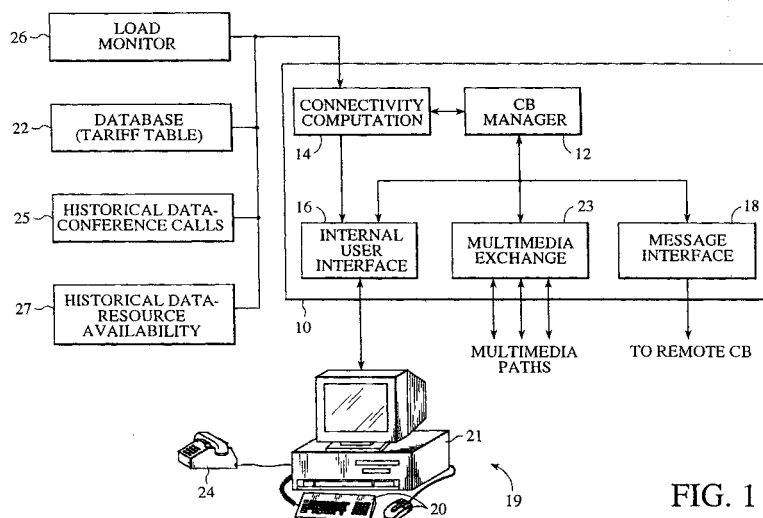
26
LOAD MONITOR

22
DATABASE (TARIFF TABLE)

25
HISTORICAL DATA-CONFERENCE CALLS

27
HISTORICAL DATA-RESOURCE AVAILABILITY

CONNECTIVITY COMPUTATION
14

CB MANAGER
12

16
INTERNAL USER INTERFACE

23
MULTIMEDIA EXCHANGE

18
MESSAGE INTERFACE

10

MULTIMEDIA PATHS

TO REMOTE CB

21

24

20

19

FIG. 1